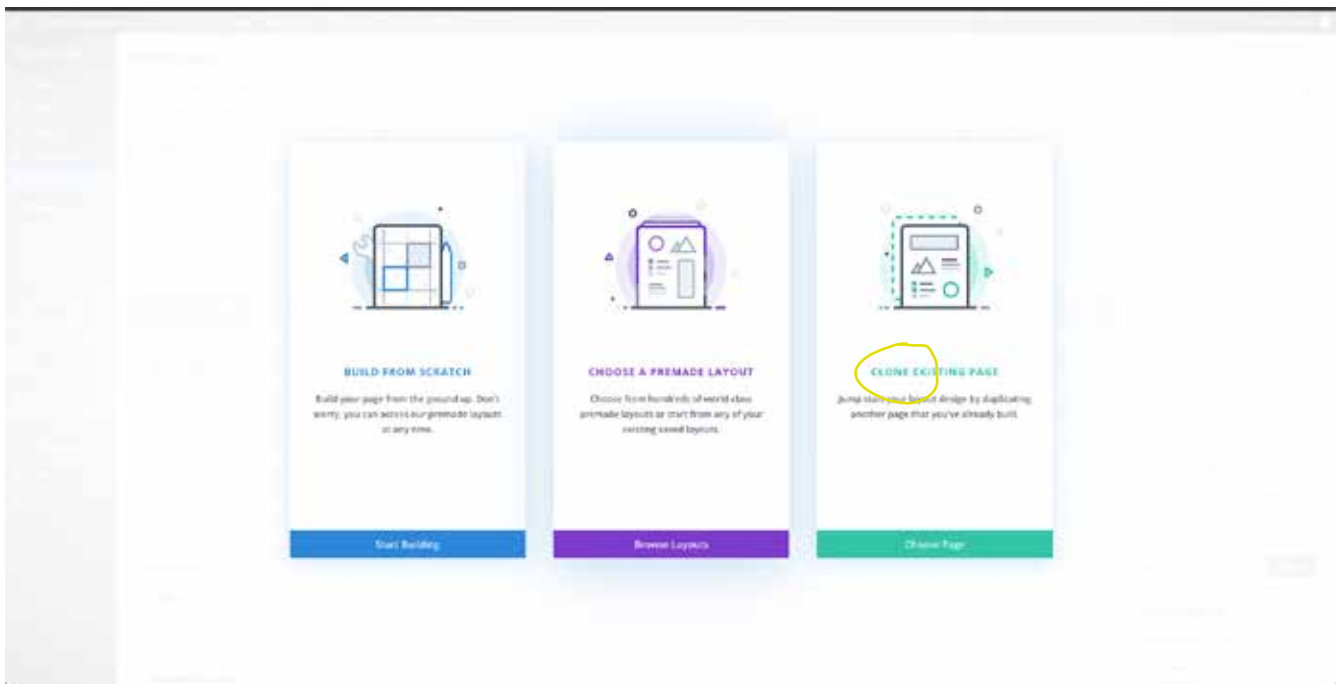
BUILD FROM SCRATCH

Build your page from the ground up. Don't worry, you can access our premade layouts at any time.

Start Building

CHOOSE A PREMADE LAYOUT

Choose from hundreds of world class premade layouts or start from any of your existing saved layouts.

Browse Layouts

CLONE EXISTING PAGE

Jump start your layout design by duplicating another page that you've already built.

Choose Page